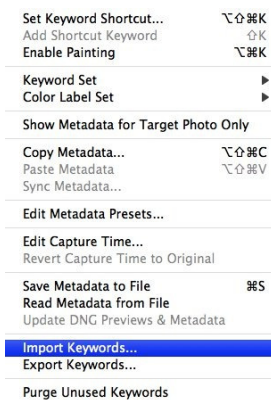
Set Keyword Shortcut... ⌥⇧⌘K
Add Shortcut Keyword ⇧K
Enable Painting ⌥⌘K

Keyword Set ▶
Color Label Set ▶

Show Metadata for Target Photo Only

Copy Metadata... ⌥⇧⌘C
Paste Metadata ⌥⇧⌘V
Sync Metadata...

Edit Metadata Presets...

Edit Capture Time...
Revert Capture Time to Original

Save Metadata to File ⌘S
Read Metadata from File
Update DNG Previews & Metadata

Import Keywords...
Export Keywords...

Purge Unused Keywords